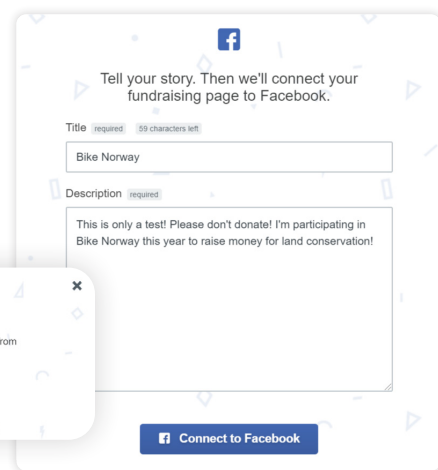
f

Tell your story. Then we'll connect your fundraising page to Facebook.

Title required 59 characters left

Bike Norway

Description required

This is only a test! Please don't donate! I'm participating in Bike Norway this year to raise money for land conservation!

×

rom

f Connect to Facebook